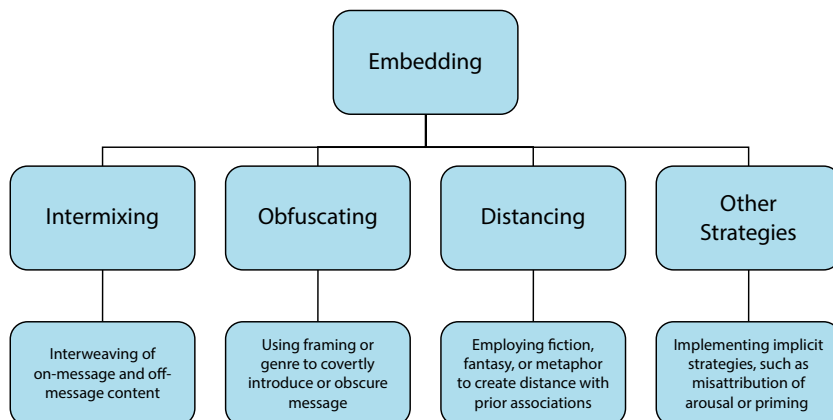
Embedding

Intermixing

Obfuscating

Distancing

Other Strategies

Interweaving of on-message and off-message content

Using framing or genre to covertly introduce or obscure message

Employing fiction, fantasy, or metaphor to create distance with prior associations

Implementing implicit strategies, such as misattribution of arousal or priming